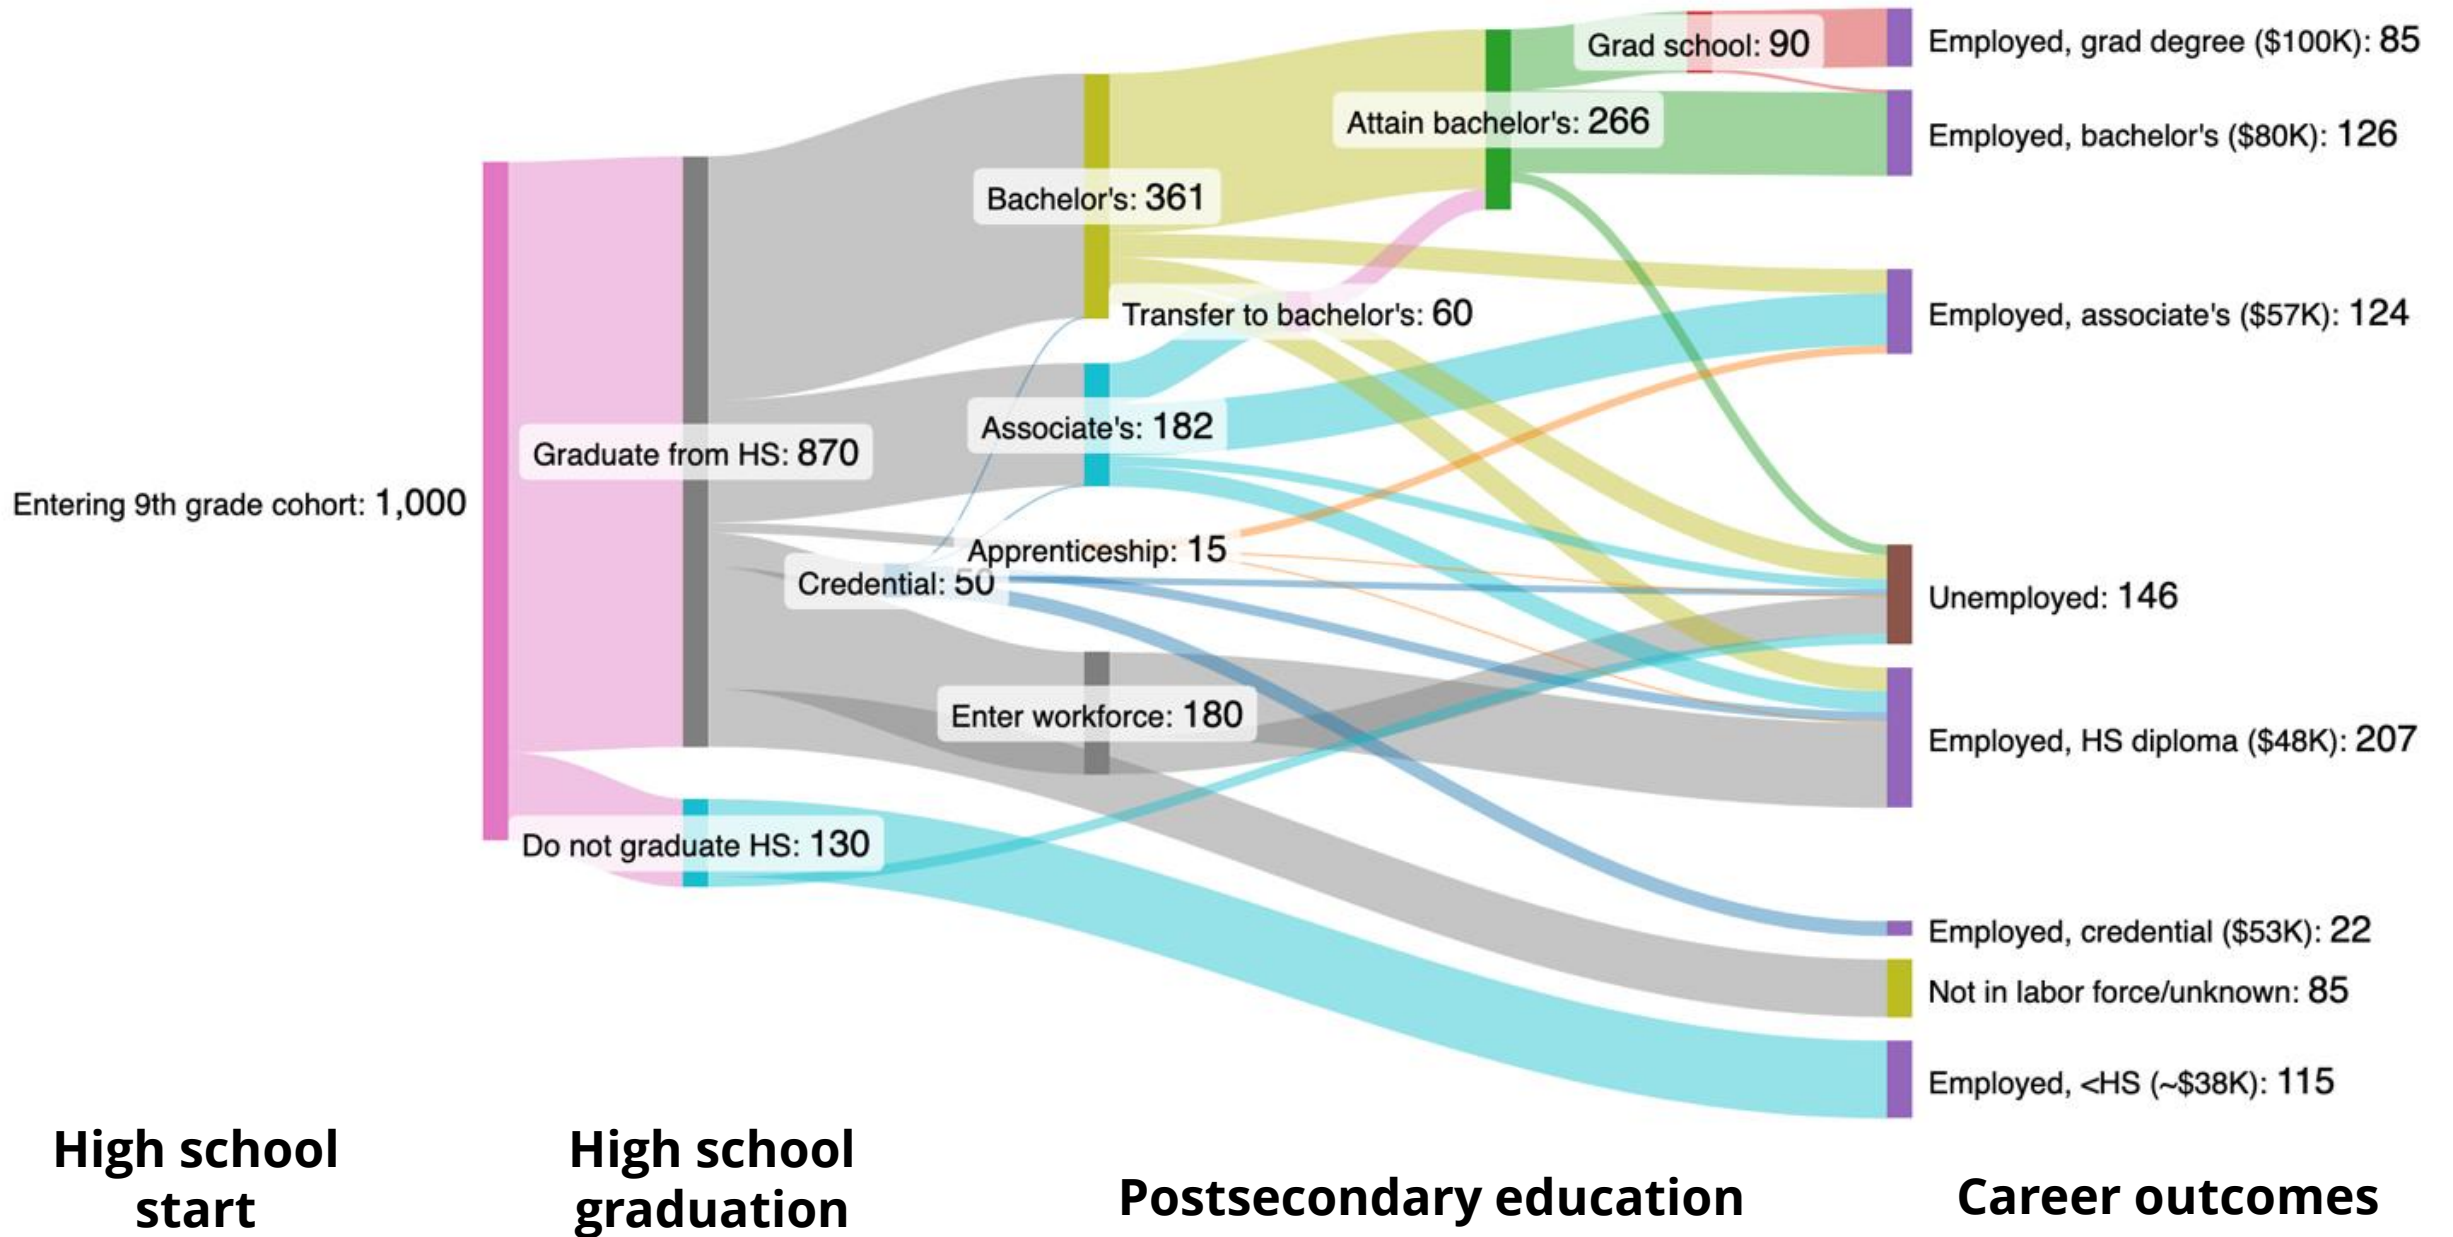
Entering 9th grade cohort: 1,000

Graduate from HS: 870

Do not graduate HS: 130

Bachelor's: 361

Associate's: 182

Apprenticeship: 15

Credential: 50

Enter workforce: 180

Transfer to bachelor's: 60

Attain bachelor's: 266

Grad school: 90

Employed, grad degree ($100K): 85

Employed, bachelor's ($80K): 126

Employed, associate's ($57K): 124

Unemployed: 146

Employed, HS diploma ($48K): 207

Employed, credential ($53K): 22

Not in labor force/unknown: 85

Employed, <HS (~$38K): 115

High school start

High school graduation

Postsecondary education

Career outcomes